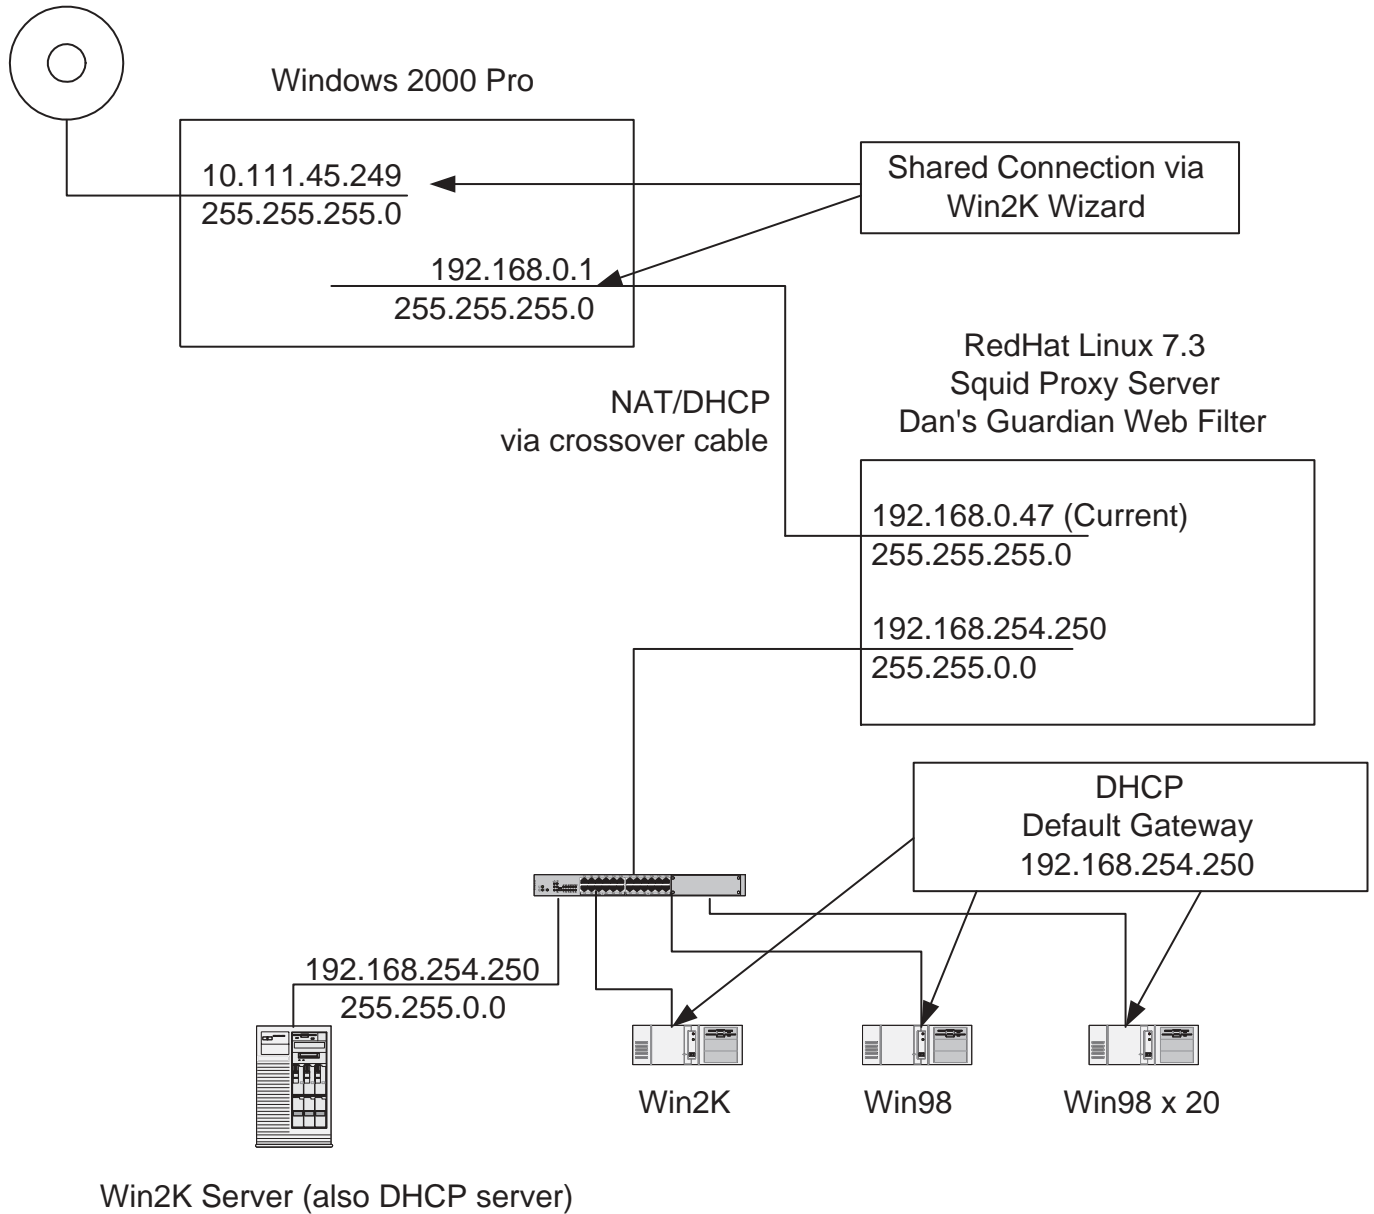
Windows 2000 Pro

10.111.45.249
255.255.255.0

Shared Connection via
Win2K Wizard

192.168.0.1
255.255.255.0

RedHat Linux 7.3
Squid Proxy Server
Dan's Guardian Web Filter

NAT/DHCP
via crossover cable

192.168.0.47 (Current)
255.255.255.0

192.168.254.250
255.255.0.0

DHCP
Default Gateway
192.168.254.250

192.168.254.250
255.255.0.0

Win2K

Win98

Win98 x 20

Win2K Server (also DHCP server)